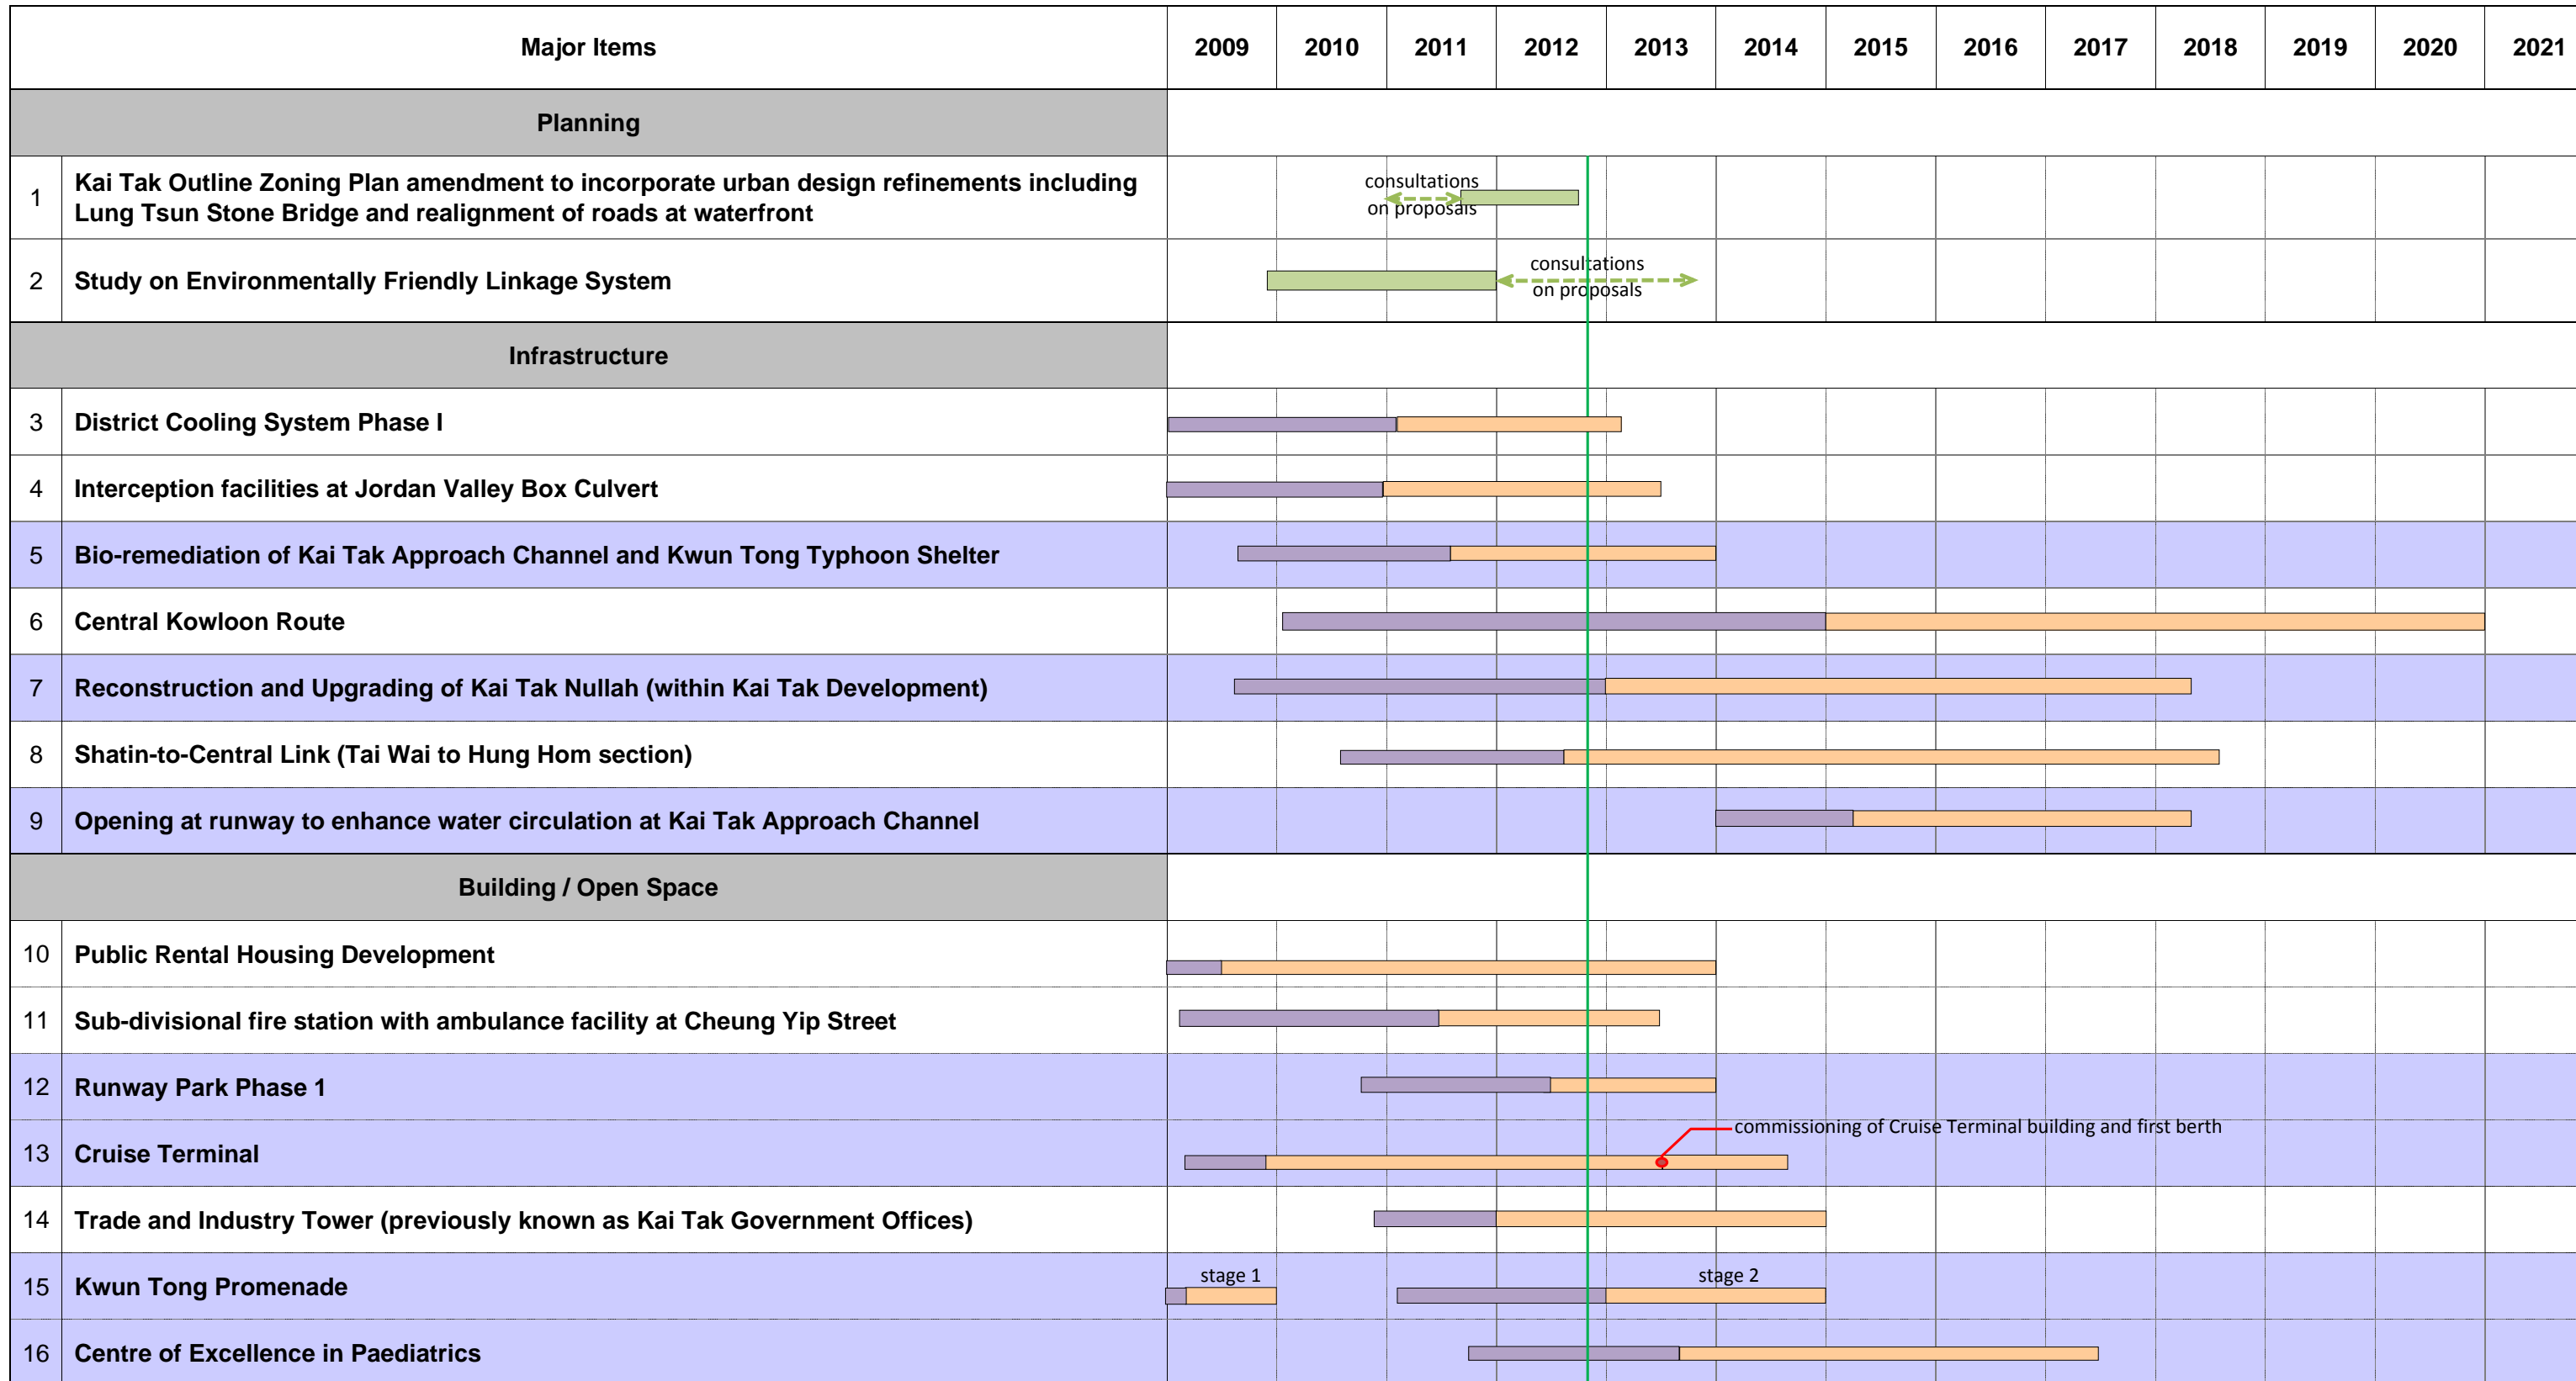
| | Major Items | 2009 | 2010 | 2011 | 2012 | 2013 | 2014 | 2015 | 2016 | 2017 | 2018 | 2019 | 2020 | 2021 |
|---|---|---|---|---|---|---|---|---|---|---|---|---|---|---|
| | Planning | | | | | | | | | | | | | |
| 1 | Kai Tak Outline Zoning Plan amendment to incorporate urban design refinements including Lung Tsun Stone Bridge and realignment of roads at waterfront | | consultations on proposals | | | | | | | | | | | |
| 2 | Study on Environmentally Friendly Linkage System | | | | consultations on proposals | | | | | | | | | |
| | Infrastructure | | | | | | | | | | | | | |
| 3 | District Cooling System Phase I | | | | | | | | | | | | | |
| 4 | Interception facilities at Jordan Valley Box Culvert | | | | | | | | | | | | | |
| 5 | Bio-remediation of Kai Tak Approach Channel and Kwun Tong Typhoon Shelter | | | | | | | | | | | | | |
| 6 | Central Kowloon Route | | | | | | | | | | | | | |
| 7 | Reconstruction and Upgrading of Kai Tak Nullah (within Kai Tak Development) | | | | | | | | | | | | | |
| 8 | Shatin-to-Central Link (Tai Wai to Hung Hom section) | | | | | | | | | | | | | |
| 9 | Opening at runway to enhance water circulation at Kai Tak Approach Channel | | | | | | | | | | | | | |
| | Building / Open Space | | | | | | | | | | | | | |
| 10 | Public Rental Housing Development | | | | | | | | | | | | | |
| 11 | Sub-divisional fire station with ambulance facility at Cheung Yip Street | | | | | | | | | | | | | |
| 12 | Runway Park Phase 1 | | | | | | | | | | | | | |
| 13 | Cruise Terminal | | | | | | commissioning of Cruise Terminal building and first berth | | | | | | | |
| 14 | Trade and Industry Tower (previously known as Kai Tak Government Offices) | | | | | | | | | | | | | |
| 15 | Kwun Tong Promenade | stage 1 | | | | stage 2 | | | | | | | | |
| 16 | Centre of Excellence in Paediatrics | | | | | | | | | | | | | |